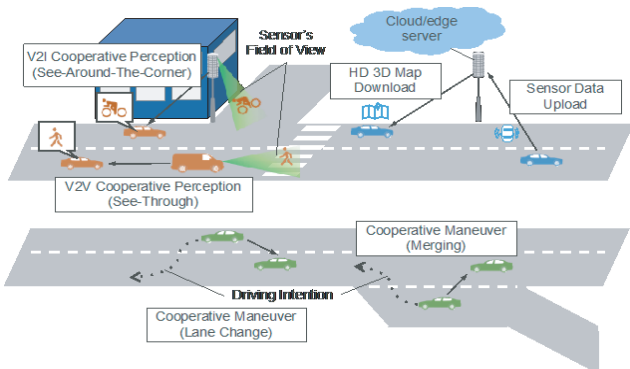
V2I Cooperative Perception
(See-Around-The-Corner)

Sensor's
Field of View

Cloud/edge
server

HD 3D Map
Download

Sensor Data
Upload

V2V Cooperative Perception
(See-Through)

Cooperative Maneuver
(Merging)

Driving Intention

Cooperative Maneuver
(Lane Change)